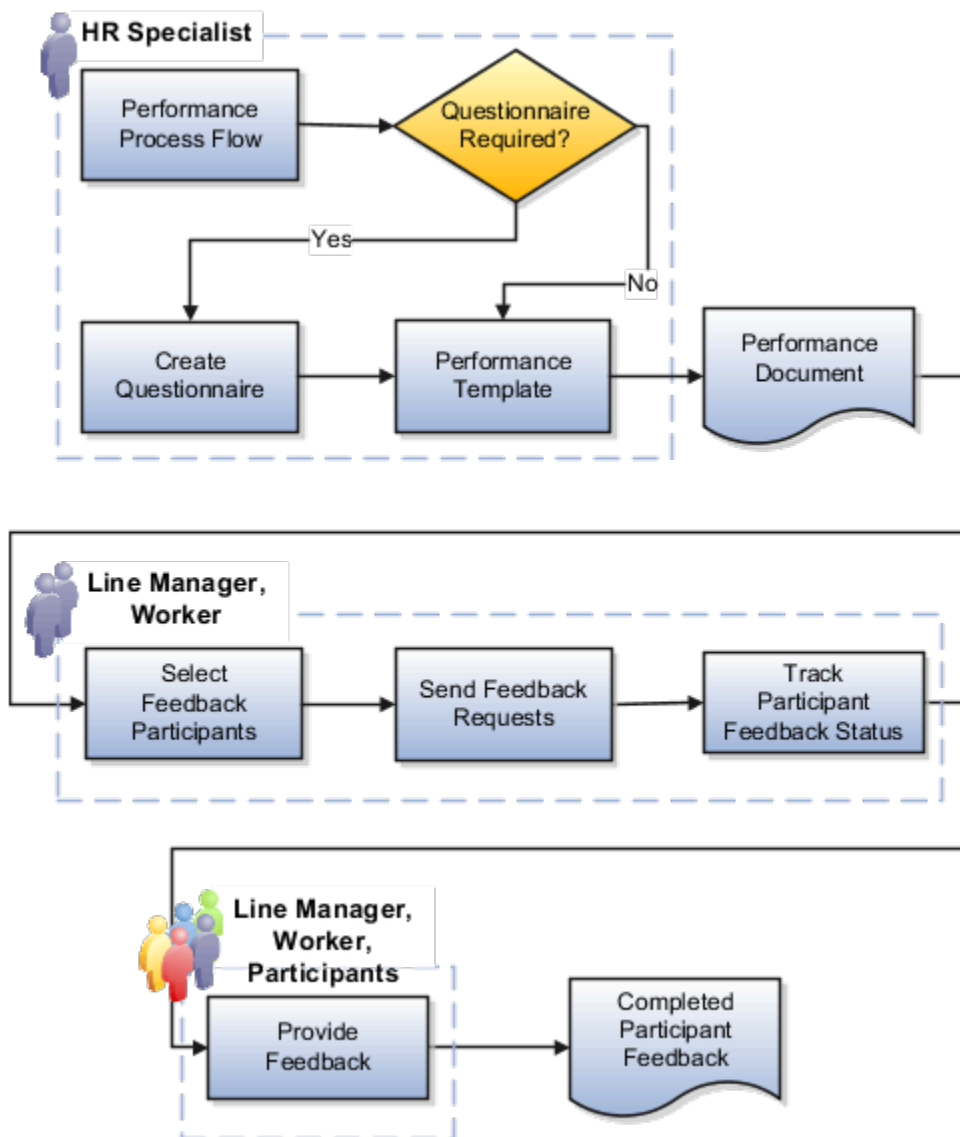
HR Specialist

Performance Process Flow

Questionnaire Required?

Yes

No

Create Questionnaire

Performance Template

Performance Document

Line Manager, Worker

Select Feedback Participants

Send Feedback Requests

Track Participant Feedback Status

Line Manager, Worker, Participants

Provide Feedback

Completed Participant Feedback